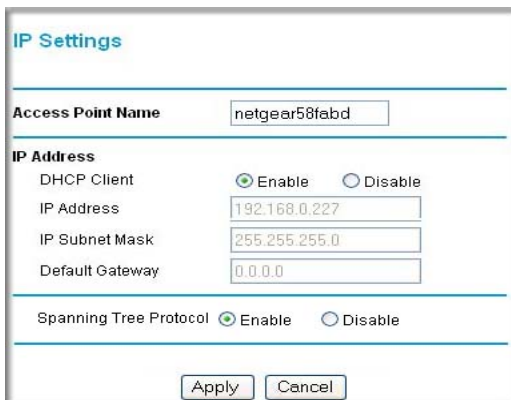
IP Settings

Access Point Name netgear58fabd

IP Address

DHCP Client Enable Disable

IP Address 192.168.0.227

IP Subnet Mask 255.255.255.0

Default Gateway 0.0.0.0

Spanning Tree Protocol Enable Disable

Apply Cancel